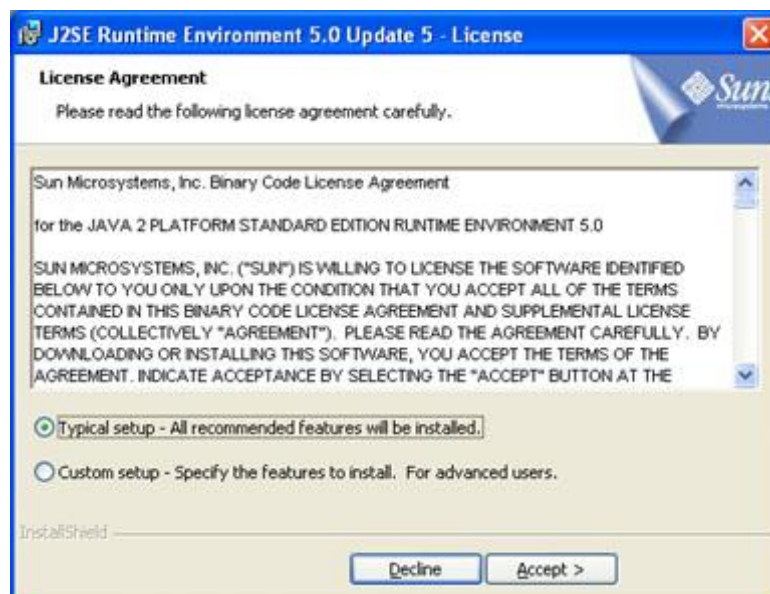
J2SE Runtime Environment 5.0 Update 5 - License

License Agreement

Please read the following license agreement carefully.

Sun

Sun Microsystems, Inc. Binary Code License Agreement

for the JAVA 2 PLATFORM STANDARD EDITION RUNTIME ENVIRONMENT 5.0

SUN MICROSYSTEMS, INC. ("SUN") IS WILLING TO LICENSE THE SOFTWARE IDENTIFIED BELOW TO YOU ONLY UPON THE CONDITION THAT YOU ACCEPT ALL OF THE TERMS CONTAINED IN THIS BINARY CODE LICENSE AGREEMENT AND SUPPLEMENTAL LICENSE TERMS (COLLECTIVELY "AGREEMENT"). PLEASE READ THE AGREEMENT CAREFULLY. BY DOWNLOADING OR INSTALLING THIS SOFTWARE, YOU ACCEPT THE TERMS OF THE AGREEMENT. INDICATE ACCEPTANCE BY SELECTING THE "ACCEPT" BUTTON AT THE

Typical setup - All recommended features will be installed.

Custom setup - Specify the features to install. For advanced users.

InstallShield

Decline

Accept >